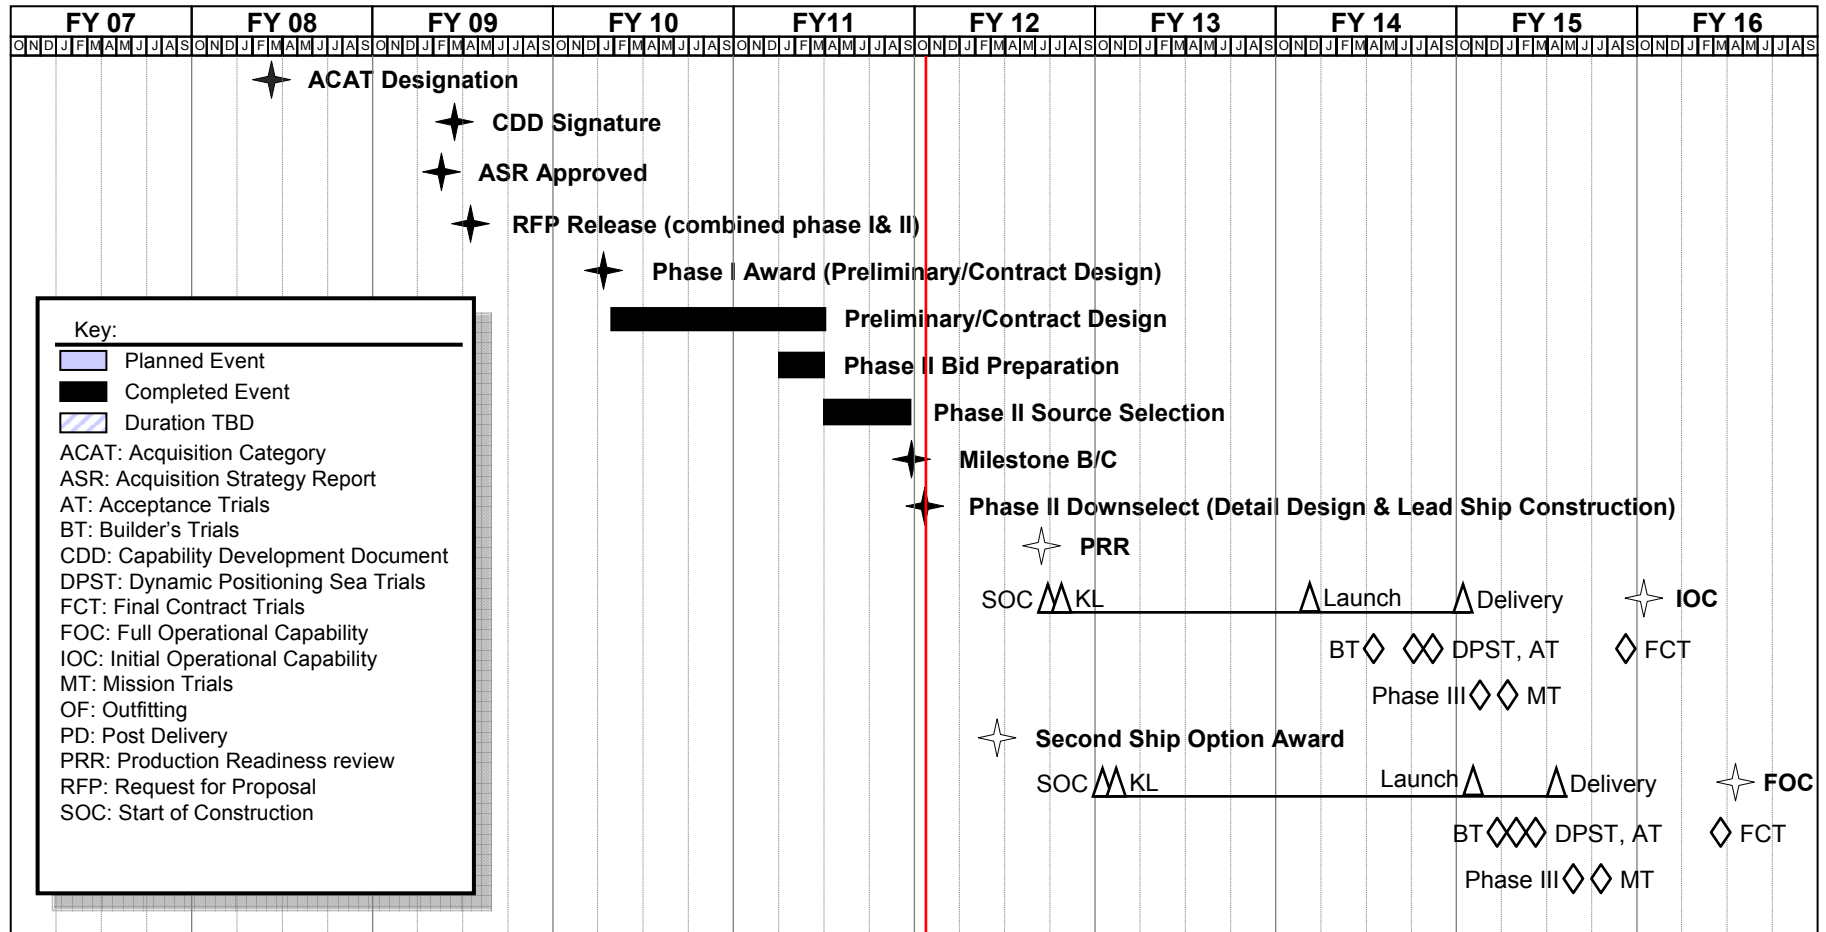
| FY 07 | FY 08 | FY 09 | FY 10 | FY11 | FY 12 | FY 13 | FY 14 | FY 15 | FY 16 |
|---|---|---|---|---|---|---|---|---|---|
| O N D J F M A M J J A S | O N D J F M A M J J A S | O N D J F M A M J J A S | O N D J F M A M J J A S | O N D J F M A M J J A S | O N D J F M A M J J A S | O N D J F M A M J J A S | O N D J F M A M J J A S | O N D J F M A M J J A S | O N D J F M A M J J A S |

ACAT Designation

CDD Signature

ASR Approved

RFP Release (combined phase I& II)

Phase I Award (Preliminary/Contract Design)

Preliminary/Contract Design

Phase II Bid Preparation

Phase II Source Selection

Milestone B/C

Phase II Downselect (Detail Design & Lead Ship Construction)

PRR

SOC KL Launch Delivery IOC

BT DPST, AT FCT

Phase III MT

Second Ship Option Award

SOC KL Launch Delivery FOC

BT DPST, AT FCT

Phase III MT

Key:
Planned Event
Completed Event
Duration TBD
ACAT: Acquisition Category
ASR: Acquisition Strategy Report
AT: Acceptance Trials
BT: Builder's Trials
CDD: Capability Development Document
DPST: Dynamic Positioning Sea Trials
FCT: Final Contract Trials
FOC: Full Operational Capability
IOC: Initial Operational Capability
MT: Mission Trials
OF: Outfitting
PD: Post Delivery
PRR: Production Readiness review
RFP: Request for Proposal
SOC: Start of Construction